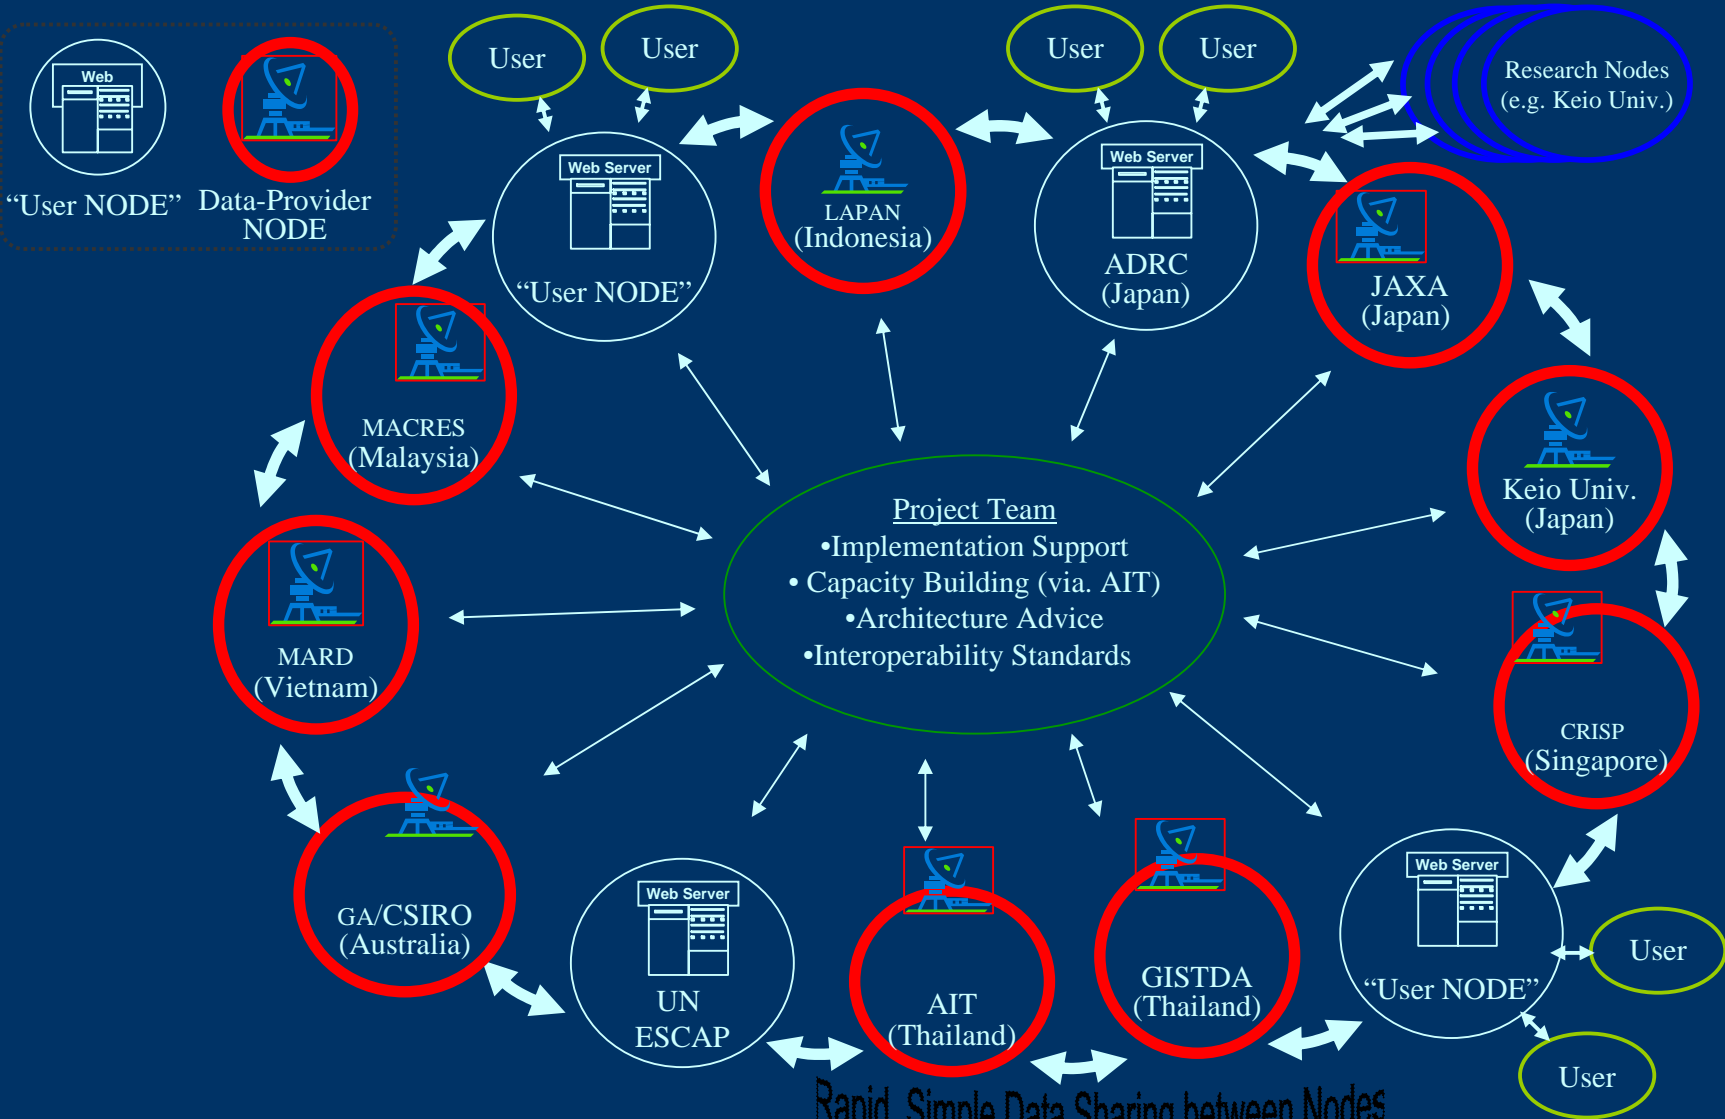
Web
"User NODE"
Data-Provider NODE

User
User
User
User
Research Nodes (e.g. Keio Univ.)

Web Server
"User NODE"

LAPAN (Indonesia)

Web Server
ADRC (Japan)

JAXA (Japan)

MACRES (Malaysia)

Keio Univ. (Japan)

Project Team
•Implementation Support
• Capacity Building (via. AIT)
•Architecture Advice
•Interoperability Standards

MARD (Vietnam)

CRISP (Singapore)

GA/CSIRO (Australia)

Web Server
UN ESCAP

AIT (Thailand)

GISTDA (Thailand)

Web Server
"User NODE"
User
User

Rapid, Simple Data Sharing between Nodes